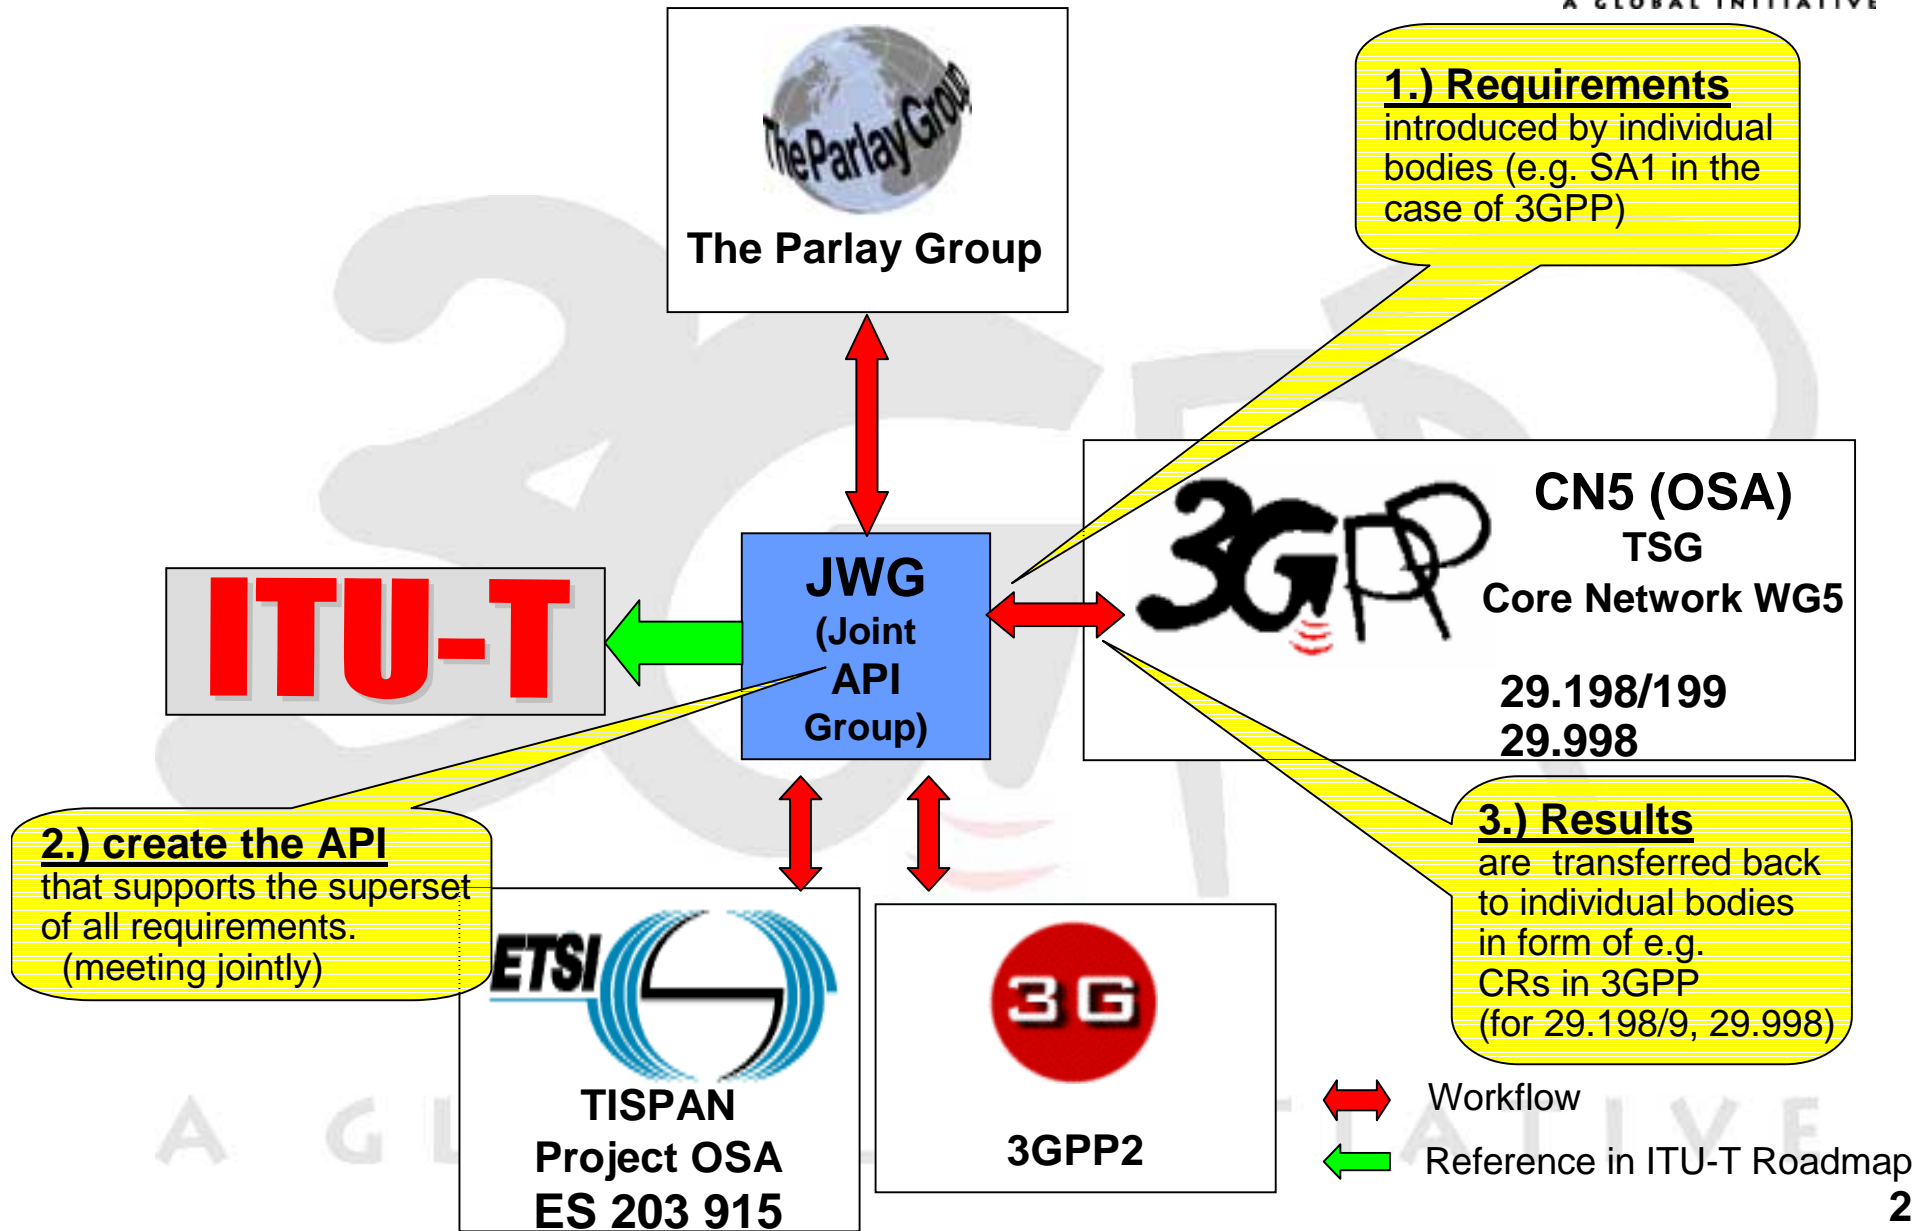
A GLOBAL INITIATIVE

ThePartlayGroup
The Parlay Group

1.) Requirements
introduced by individual bodies (e.g. SA1 in the case of 3GPP)

CN5 (OSA)
TSG
Core Network WG5

29.198/199
29.998

ITU-T

JWG
(Joint API Group)

3GPP

2.) create the API
that supports the superset of all requirements.
(meeting jointly)

ETSI
TISPAN
Project OSA
ES 203 915

3G
3GPP2

3.) Results
are transferred back to individual bodies in form of e.g. CRs in 3GPP (for 29.198/9, 29.998)

Workflow
Reference in ITU-T Roadmap

A G L I A T I V E

2